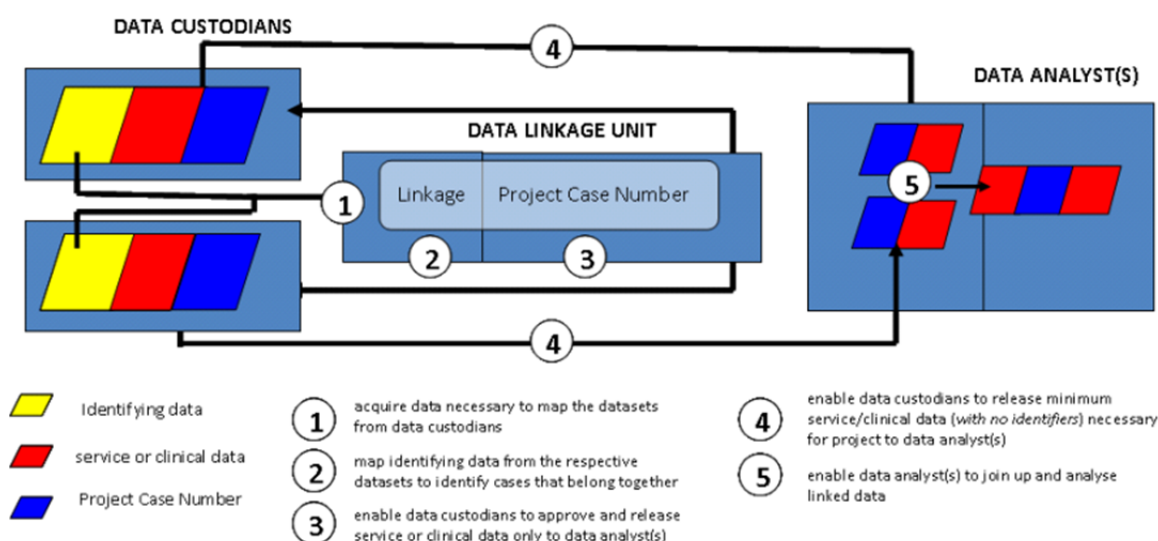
DATA CUSTODIANS

4

DATA ANALYST(S)

DATA LINKAGE UNIT

Linkage

Project Case Number

1

5

2

3

4

Identifying data

service or clinical data

Project Case Number

1 acquire data necessary to map the datasets from data custodians

2 map identifying data from the respective datasets to identify cases that belong together

3 enable data custodians to approve and release service or clinical data only to data analyst(s)

4 enable data custodians to release minimum service/clinical data (*with no identifiers*) necessary for project to data analyst(s)

5 enable data analyst(s) to join up and analyse linked data